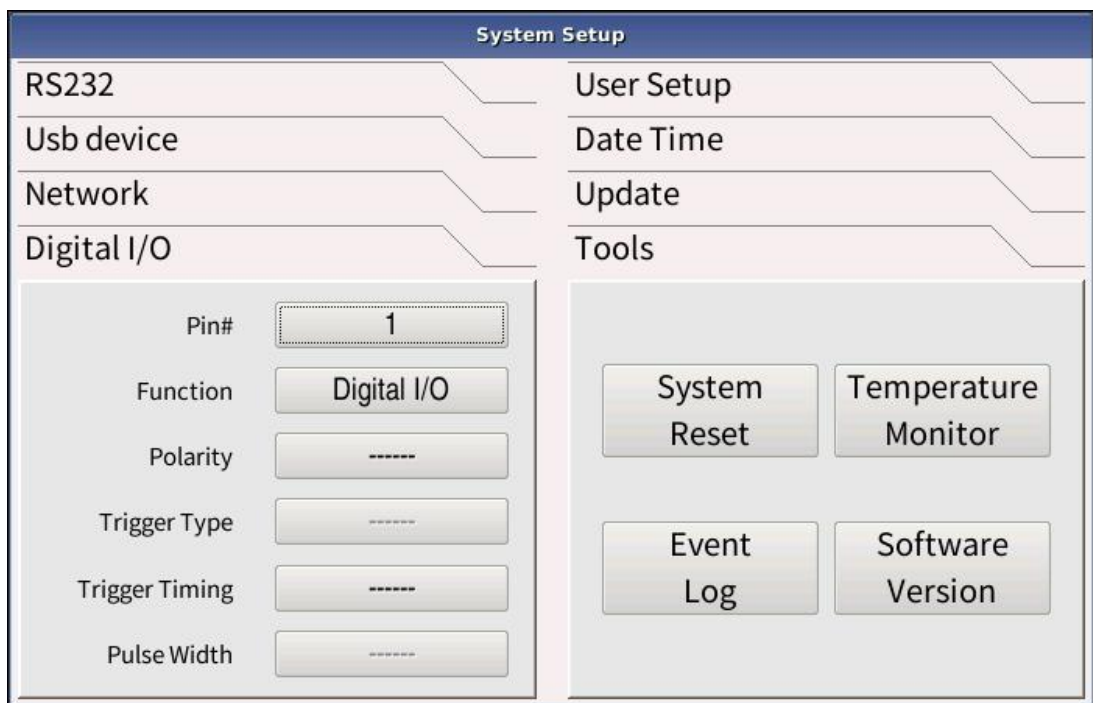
System Setup

RS232

Usb device

Network

Digital I/O

User Setup

Date Time

Update

Tools

Pin# 1

Function Digital I/O

Polarity ------

Trigger Type ------

Trigger Timing ------

Pulse Width ------

System Reset

Temperature Monitor

Event Log

Software Version